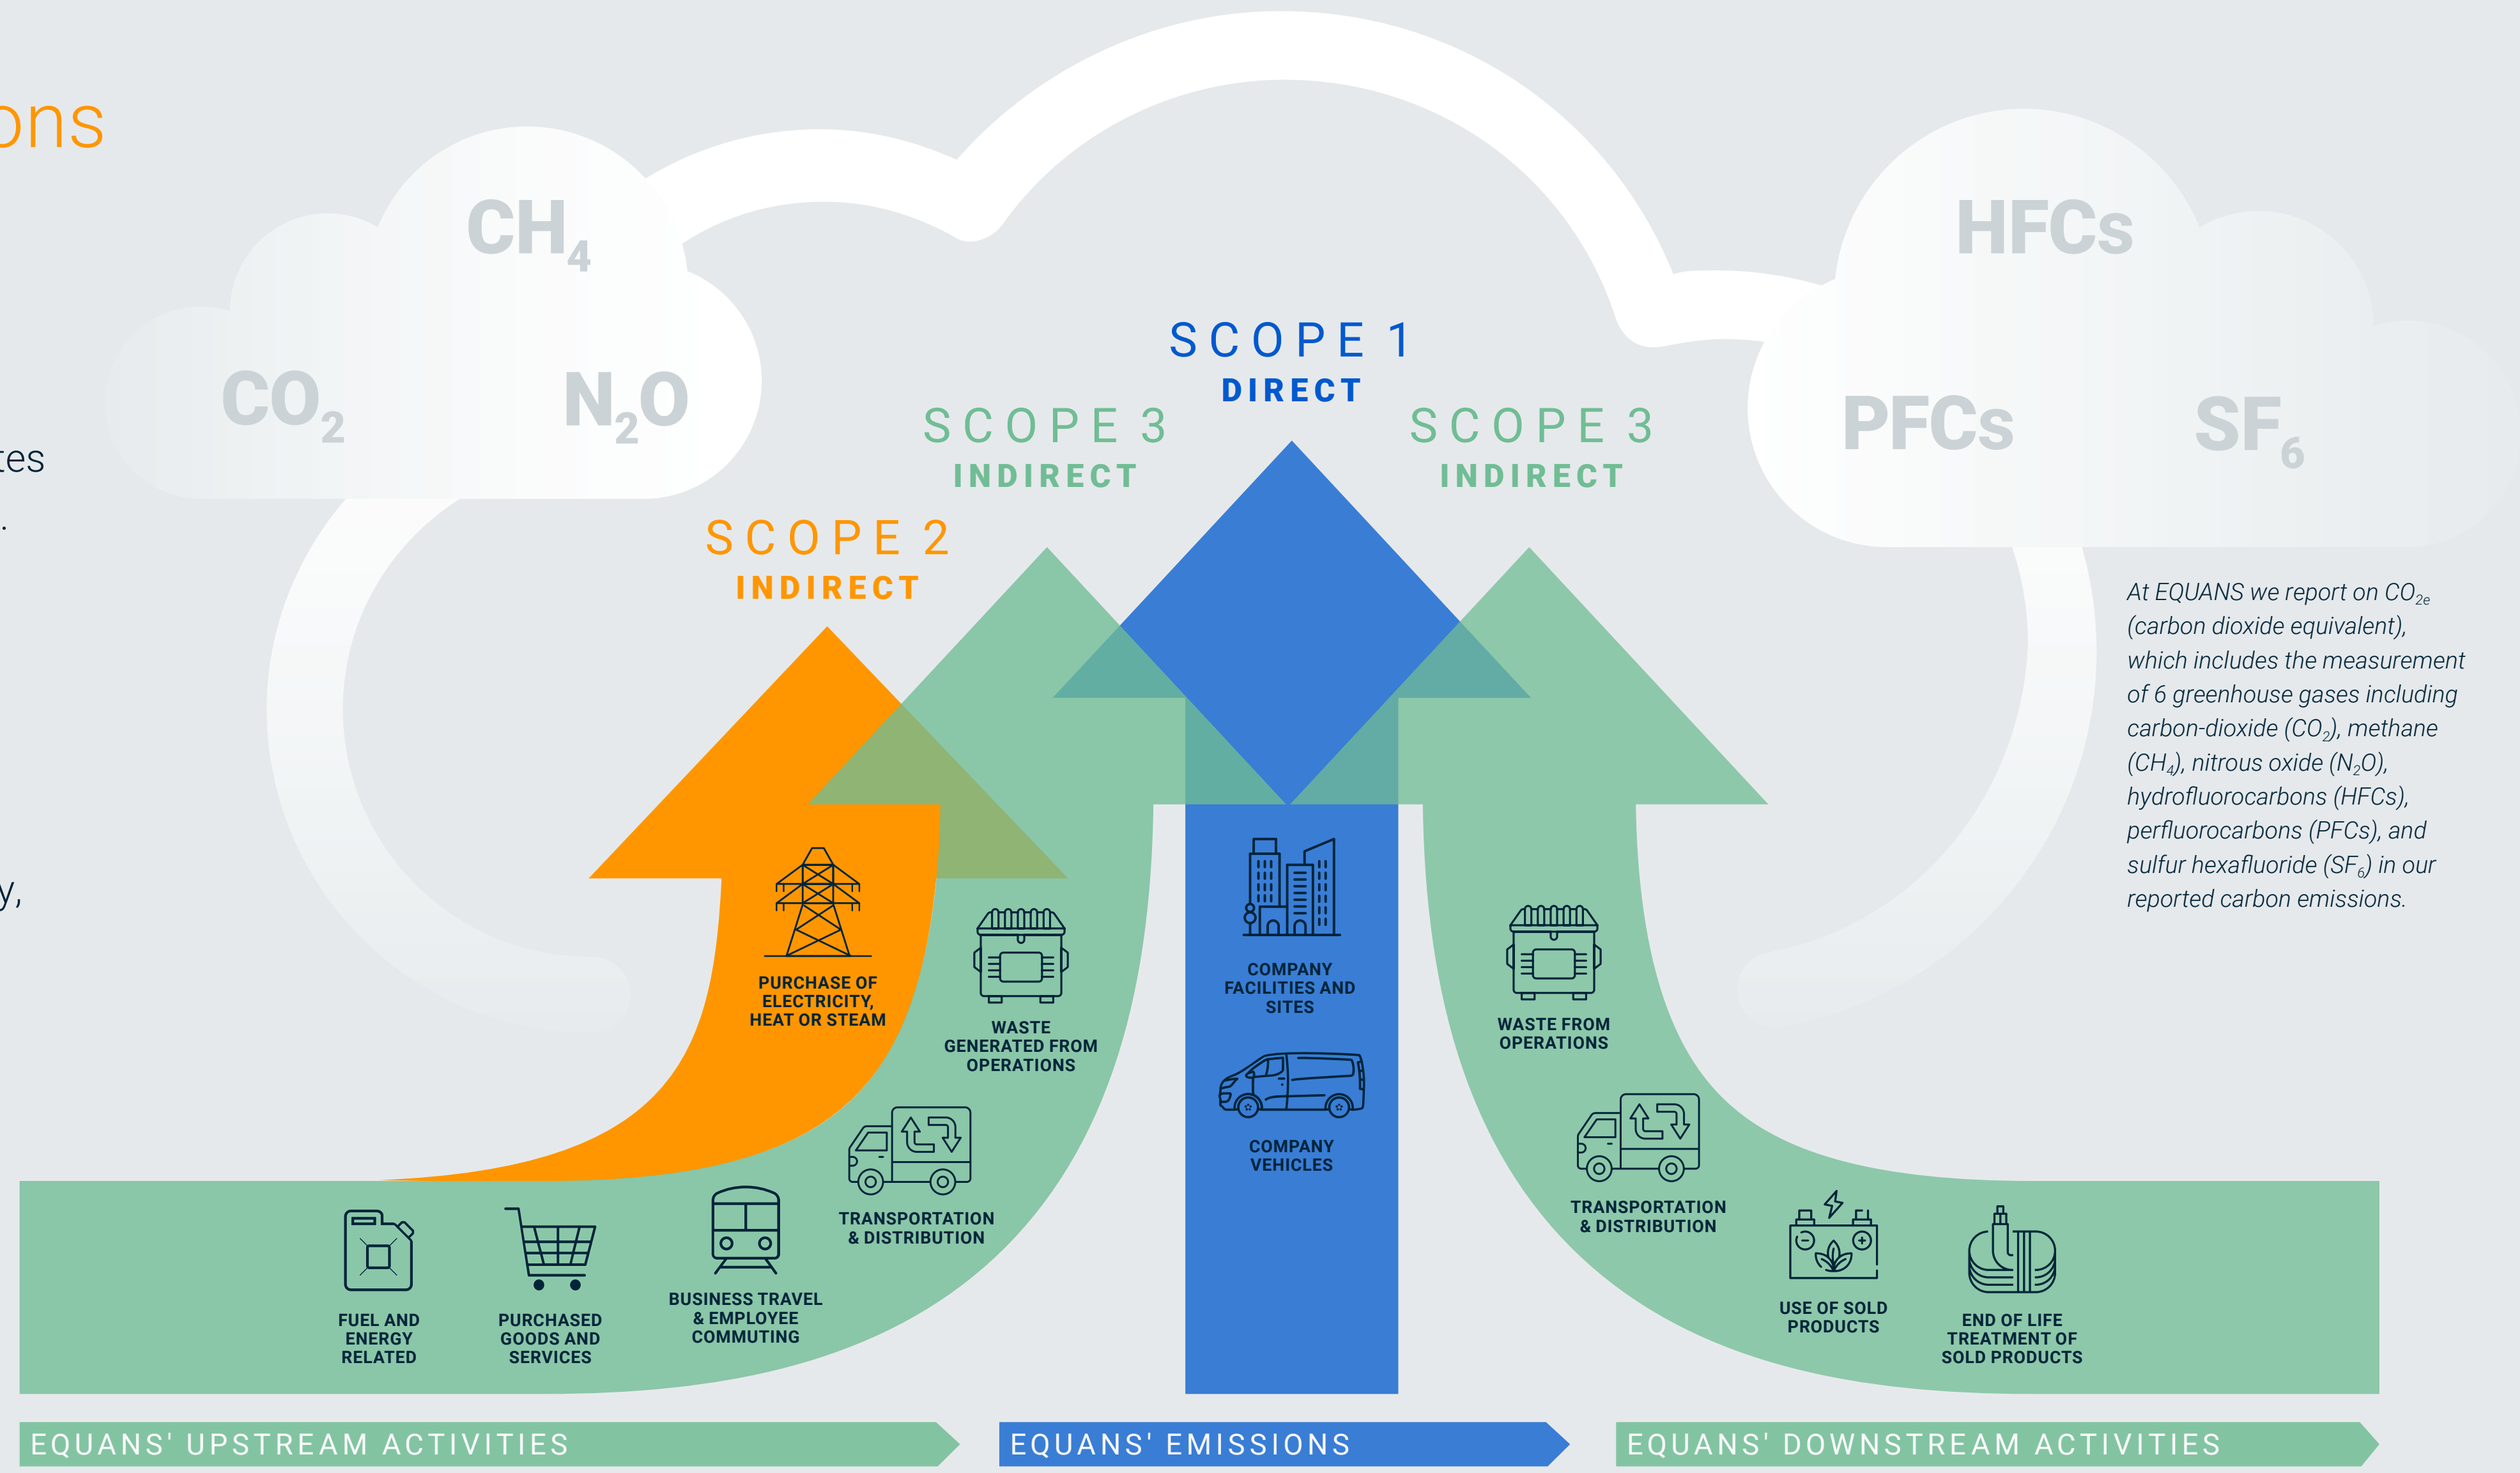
ons

tes

.

y,

$CH_4$

$CO_2$

$N_2O$

HFCs

PFCs

$SF_6$

SCOPE 1
DIRECT

SCOPE 3
INDIRECT

SCOPE 3
INDIRECT

SCOPE 2
INDIRECT

At EQUANS we report on $CO_{2e}$ (carbon dioxide equivalent), which includes the measurement of 6 greenhouse gases including carbon-dioxide ($CO_2$), methane ($CH_4$), nitrous oxide ($N_2O$), hydrofluorocarbons (HFCs), perfluorocarbons (PFCs), and sulfur hexafluoride ($SF_6$) in our reported carbon emissions.

PURCHASE OF ELECTRICITY, HEAT OR STEAM

WASTE GENERATED FROM OPERATIONS

COMPANY FACILITIES AND SITES

COMPANY VEHICLES

WASTE FROM OPERATIONS

TRANSPORTATION & DISTRIBUTION

TRANSPORTATION & DISTRIBUTION

FUEL AND ENERGY RELATED

PURCHASED GOODS AND SERVICES

BUSINESS TRAVEL & EMPLOYEE COMMUTING

USE OF SOLD PRODUCTS

END OF LIFE TREATMENT OF SOLD PRODUCTS

EQUANS' UPSTREAM ACTIVITIES

EQUANS' EMISSIONS

EQUANS' DOWNSTREAM ACTIVITIES